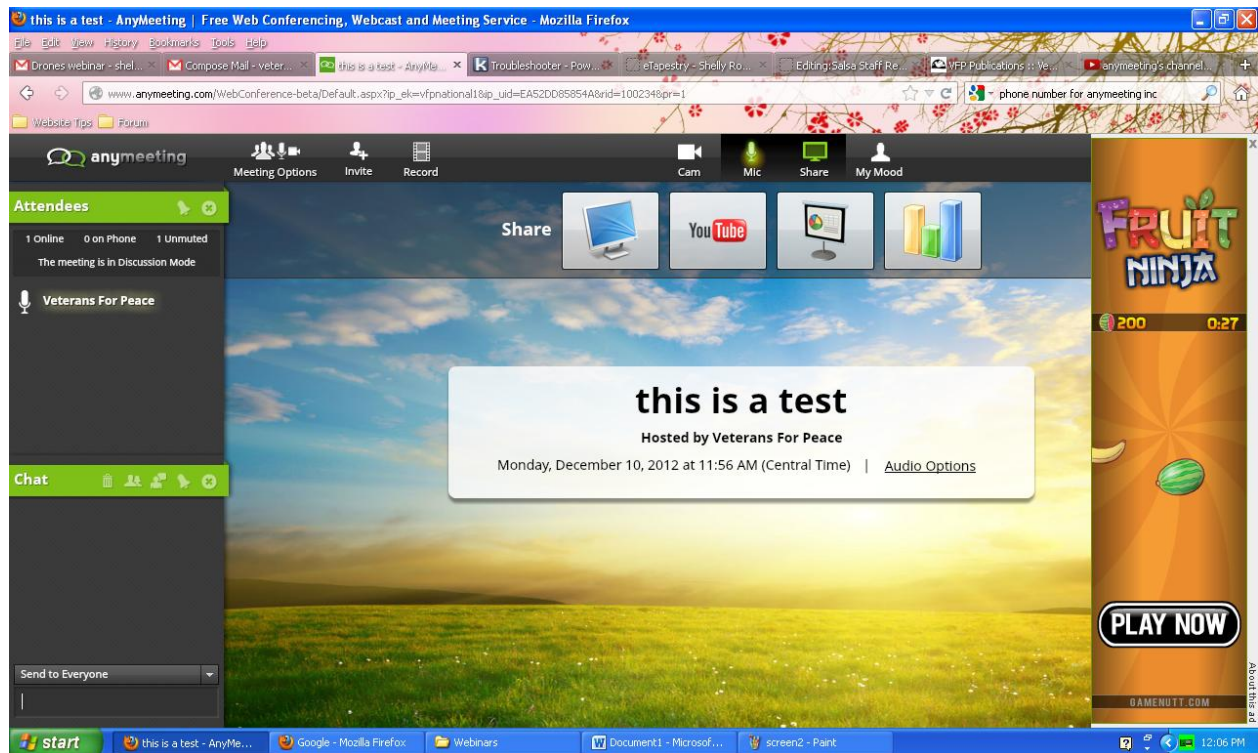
this is a test - AnyMeeting | Free Web Conferencing, Webcast and Meeting Service - Mozilla Firefox

File Edit View History Bookmarks Tools Help

Drones webinar - shel... Compose Mail - veter... this is a test - AnyMe... Troubleshooter - Pow... eTapestry - Shelly Ro... Editing:Salsa Staff Re... VFP Publications :: Ve... anymeeting's channel...

www.anymeeting.com/WebConference-beta/Default.aspx?ip_ek=vfpnational1&ip_uid=EA52DD85854A&rid=100234&pr=1

phone number for anymeeting inc

Website Tips Forum

anymeeting Meeting Options Invite Record Cam Mic Share My Mood

Attendees

1 Online 0 on Phone 1 Unmuted

The meeting is in Discussion Mode

Veterans For Peace

Chat

Send to Everyone

Share YouTube

this is a test

Hosted by Veterans For Peace

Monday, December 10, 2012 at 11:56 AM (Central Time) | Audio Options

FRUIT NINJA

200 0:27

PLAY NOW

GAMENUTT.COM

About this ad

start this is a test - AnyMe... Google - Mozilla Firefox Webinars Document1 - Microsof... screen2 - Paint 12:06 PM